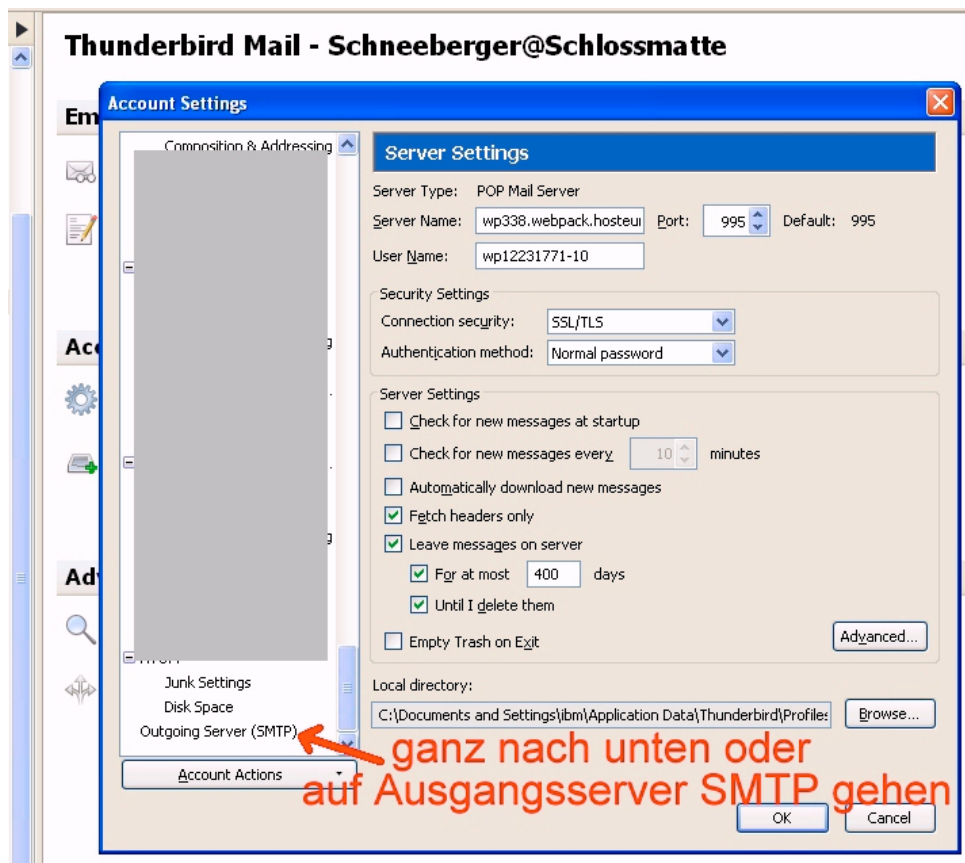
Thunderbird Mail - Schneeberger@Schlossmatte

Em

Ac

Adv

Account Settings

Composition & Addressing

Junk Settings
Disk Space
Outgoing Server (SMTP)

Account Actions

Server Settings

Server Type: POP Mail Server
Server Name: wp338.webpack.hosteur Port: 995 Default: 995
User Name: wp12231771-10

Security Settings
Connection security: SSL/TLS
Authentication method: Normal password

Server Settings
Check for new messages at startup
Check for new messages every 10 minutes
Automatically download new messages
Fetch headers only
Leave messages on server
For at most 400 days
Until I delete them
Empty Trash on Exit
Advanced...

Local directory:
C:\Documents and Settings\ibm\Application Data\Thunderbird\Profiles
Browse...

ganz nach unten oder
auf Ausgangsserver SMTP gehen

OK
Cancel